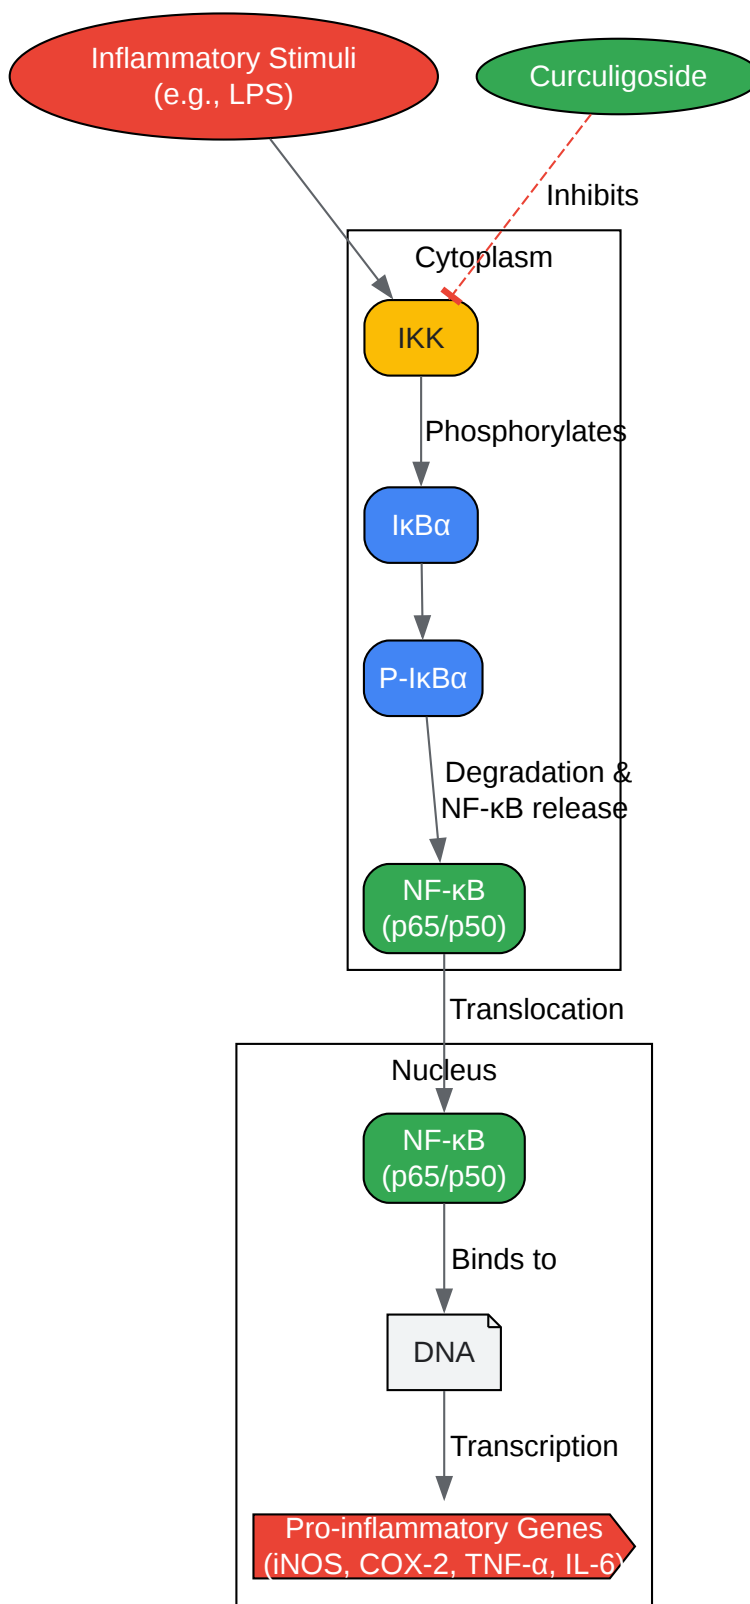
Inflammatory Stimuli
(e.g., LPS)

Curculigoside

Inhibits

Cytoplasm

IKK

Phosphorylates

IκBα

P-IκBα

Degradation &
NF-κB release

NF-κB
(p65/p50)

Translocation

Nucleus

NF-κB
(p65/p50)

Binds to

DNA

Transcription

Pro-inflammatory Genes
(iNOS, COX-2, TNF-α, IL-6)